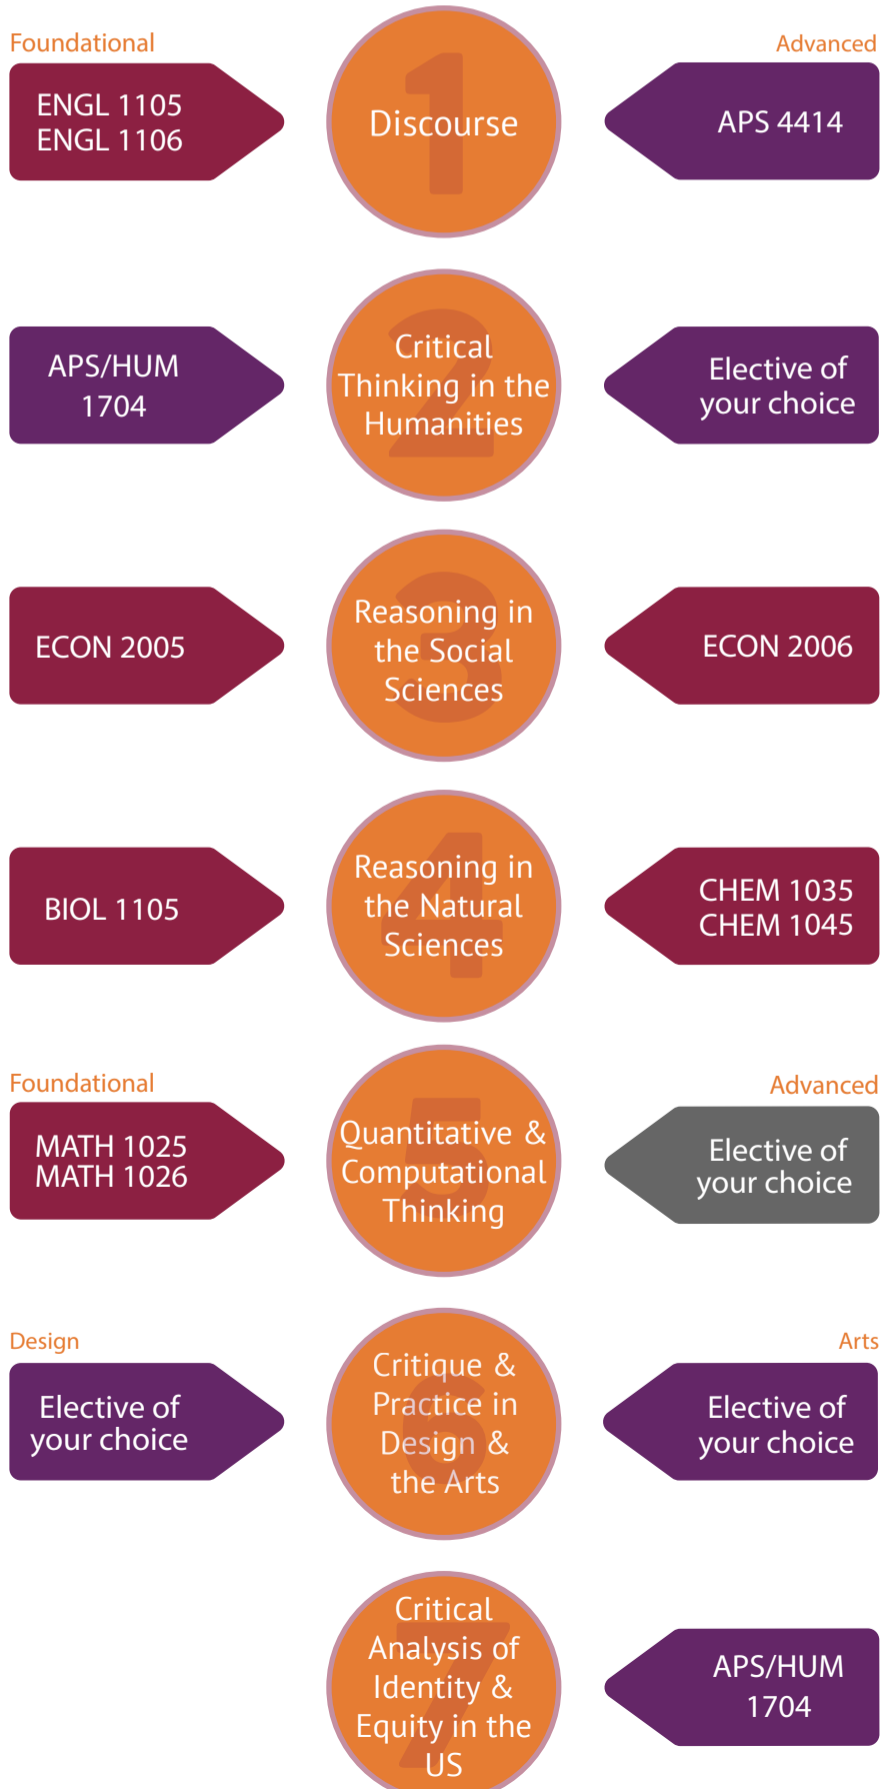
Foundational

Advanced

ENGL 1105
ENGL 1106

Discourse

APS 4414

APS/HUM 1704

Critical Thinking in the Humanities

Elective of your choice

ECON 2005

Reasoning in the Social Sciences

ECON 2006

BIOL 1105

Reasoning in the Natural Sciences

CHEM 1035
CHEM 1045

Foundational

Advanced

MATH 1025
MATH 1026

Quantitative & Computational Thinking

Elective of your choice

Design

Arts

Elective of your choice

Critique & Practice in Design & the Arts

Elective of your choice

Critical Analysis of Identity & Equity in the US

APS/HUM 1704